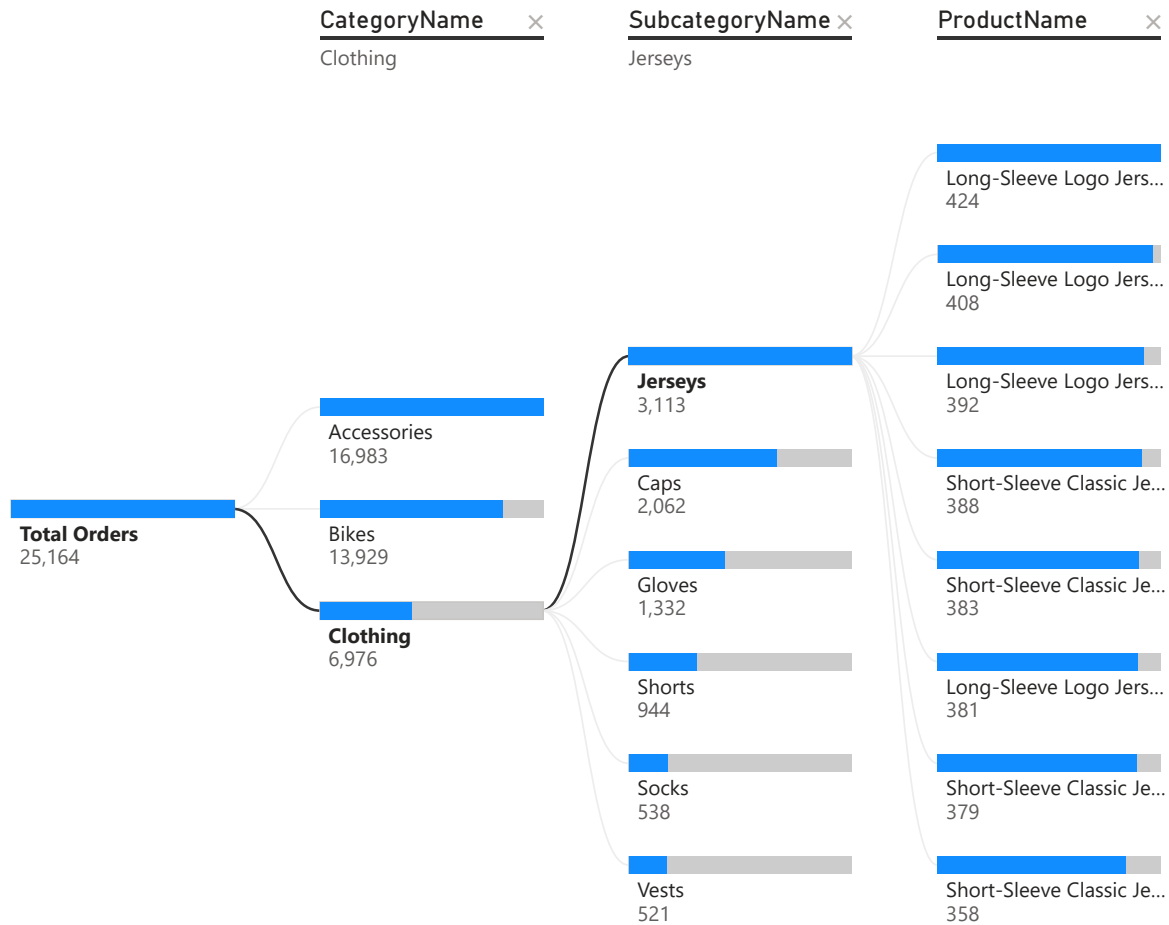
CategoryName ×
Clothing

SubcategoryName ×
Jerseys

ProductName ×

Total Orders
25,164

Accessories
16,983

Bikes
13,929

Clothing
6,976

Jerseys
3,113

Caps
2,062

Gloves
1,332

Shorts
944

Socks
538

Vests
521

Long-Sleeve Logo Jers...
424

Long-Sleeve Logo Jers...
408

Long-Sleeve Logo Jers...
392

Short-Sleeve Classic Je...
388

Short-Sleeve Classic Je...
383

Long-Sleeve Logo Jers...
381

Short-Sleeve Classic Je...
379

Short-Sleeve Classic Je...
358